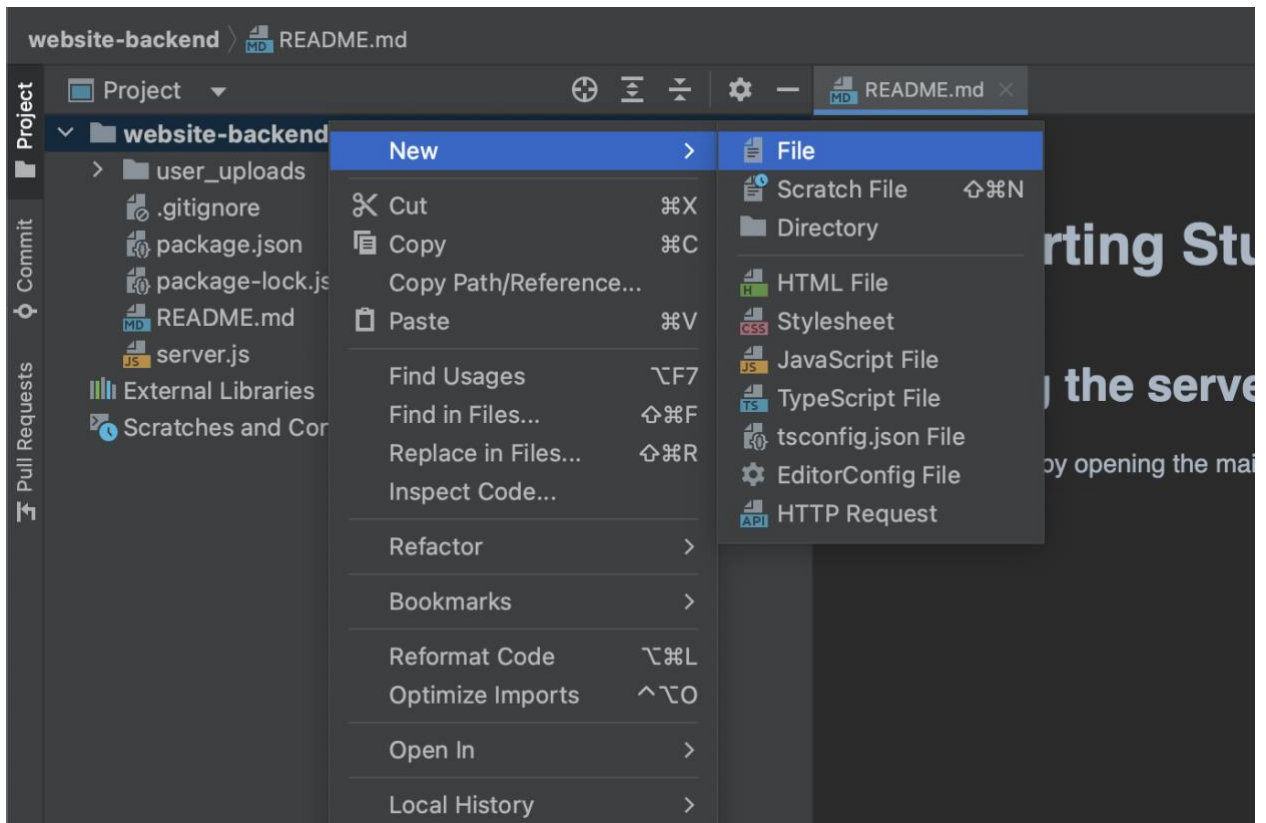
website-backend 〉 README.md

Project

Commit

Pull Requests

Project ▾

README.md ×

website-backend

user_uploads

.gitignore

package.json

package-lock.js

README.md

server.js

External Libraries

Scratches and Cor

New ›

Cut ⌘X

Copy ⌘C

Copy Path/Reference...

Paste ⌘V

Find Usages ⌥F7

Find in Files... ⇧⌘F

Replace in Files... ⇧⌘R

Inspect Code...

Refactor ›

Bookmarks ›

Reformat Code ⌥⌘L

Optimize Imports ^⌥O

Open In ›

Local History ›

File

Scratch File ⇧⌘N

Directory

HTML File

Stylesheet

JavaScript File

TypeScript File

tsconfig.json File

EditorConfig File

HTTP Request

rting Stu

the serve

by opening the mai